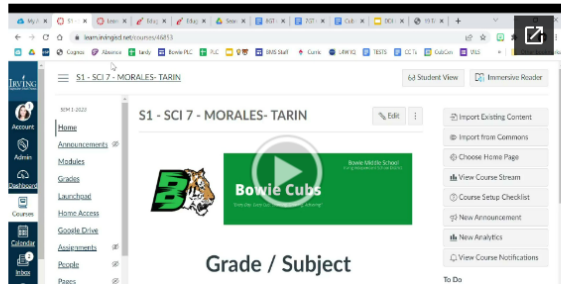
My | S1 - | Scre | Edu | Edu | Scre | EGT | TOT | Cub | DO | 151 | +

learn.irvingisd.net/courses/46853

Cognos | Aleamus | lardy | Bowie PLC | PLC | BMS Staff | Curric | LINKIQ | TESTS | CCTs | CubCom | SIS

IRVING

Account

Admin

Dashboard

Courses

Calendar

Inbox

S1 - SCI 7 - MORALES- TARIN

Student View

Immersive Reader

SEM 1 2022

Home

Announcements

Modules

Grades

Launchpad

Home Access

Google Drive

Assignments

People

Pages

S1 - SCI 7 - MORALES- TARIN

Edit

Bowie Middle School

Bowie Cubs

Grade / Subject

Import Existing Content

Import from Commons

Choose Home Page

View Course Stream

Course Setup Checklist

New Announcement

New Analytics

View Course Notifications

To Do